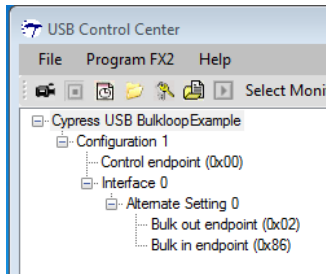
USB Control Center

File Program FX2 Help

Select Moni

Cypress USB BulkloopExample
Configuration 1
Control endpoint (0x00)
Interface 0
Alternate Setting 0
Bulk out endpoint (0x02)
Bulk in endpoint (0x86)